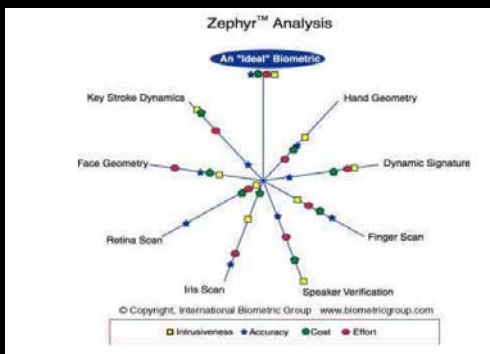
Zephyr™ Analysis

An "Ideal" Biometric

Key Stroke Dynamics

Hand Geometry

Face Geometry

Dynamic Signature

Retina Scan

Finger Scan

Iris Scan

Speaker Verification

© Copyright, International Biometric Group www.biometricgroup.com

Intrusiveness ★Accuracy ●Cost ●Effort